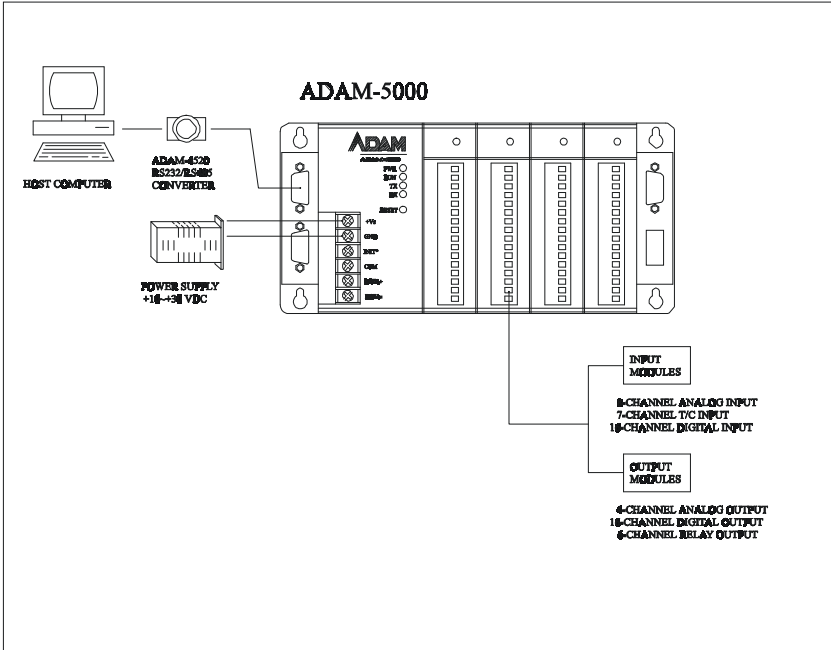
ADAM-5000

HOST COMPUTER

ADAM-4520
RS232/RS485
CONVERTER

ADAM

PWR
RUN
TX
RX
RESET

+Vs
GND
INIT*
COM
DATA+
DATA-

POWER SUPPLY
+10~+30 VDC

INPUT
MODULES

8-CHANNEL ANALOG INPUT
7-CHANNEL T/C INPUT
16-CHANNEL DIGITAL INPUT

OUTPUT
MODULES

4-CHANNEL ANALOG OUTPUT
16-CHANNEL DIGITAL OUTPUT
8-CHANNEL RELAY OUTPUT